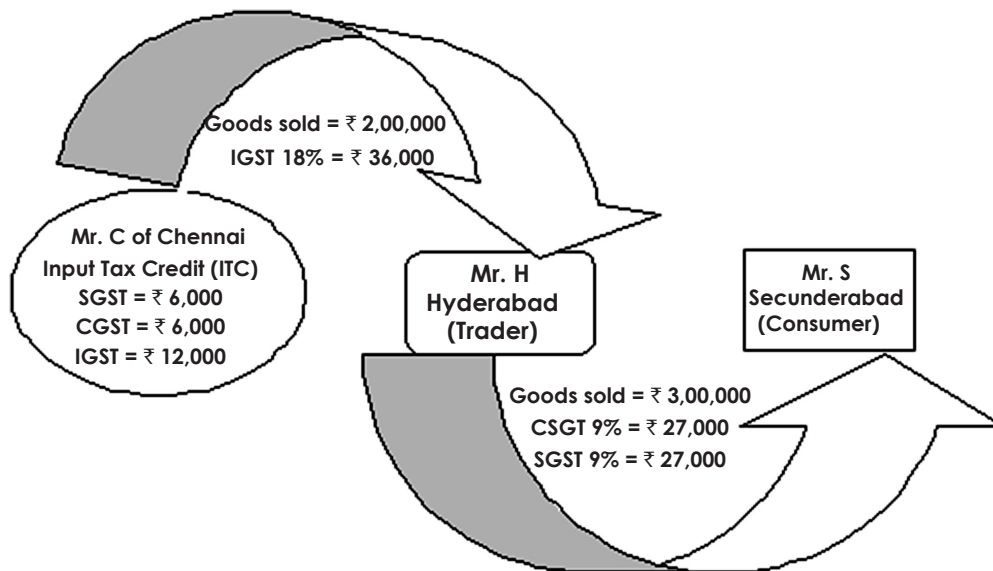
Goods sold = ₹ 2,00,000
IGST 18% = ₹ 36,000

Mr. C of Chennai
Input Tax Credit (ITC)
SGST = ₹ 6,000
CGST = ₹ 6,000
IGST = ₹ 12,000

Mr. H
Hyderabad
(Trader)

Mr. S
Secunderabad
(Consumer)

Goods sold = ₹ 3,00,000
CSGT 9% = ₹ 27,000
SGST 9% = ₹ 27,000